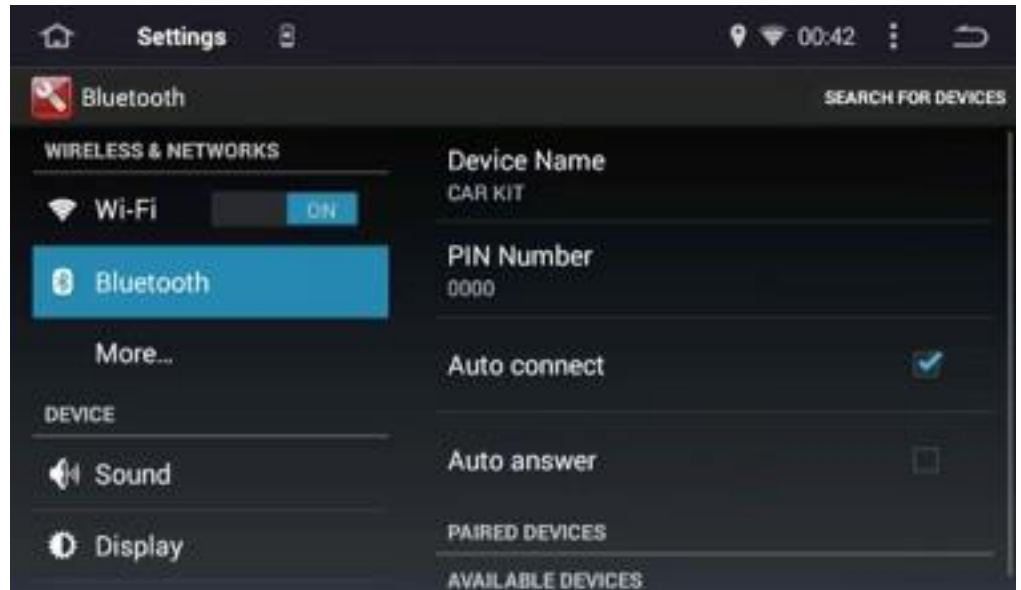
Settings

00:42

Bluetooth

SEARCH FOR DEVICES

WIRELESS & NETWORKS

Wi-Fi ON

Bluetooth

More...

DEVICE

Sound

Display

Device Name
CAR KIT

PIN Number
0000

Auto connect

Auto answer

PAIRED DEVICES

AVAILABLE DEVICES